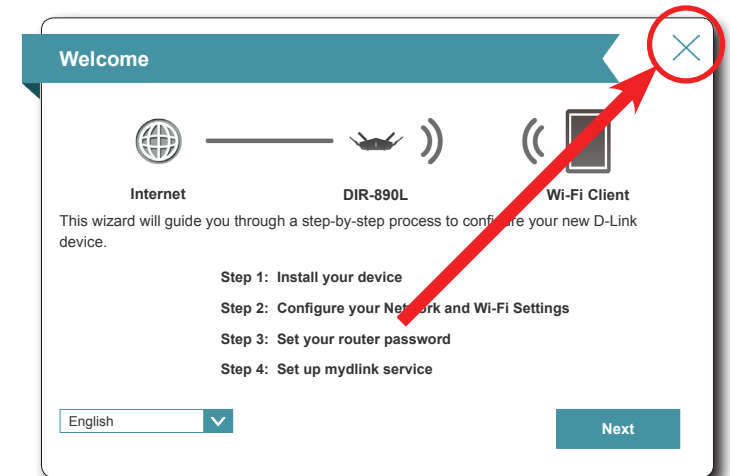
Welcome

Internet

DIR-890L

Wi-Fi Client

This wizard will guide you through a step-by-step process to confi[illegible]re your new D-Link device.

Step 1: Install your device

Step 2: Configure your Net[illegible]k and Wi-Fi Settings

Step 3: Set your router password

Step 4: Set up mydlink service

English

Next